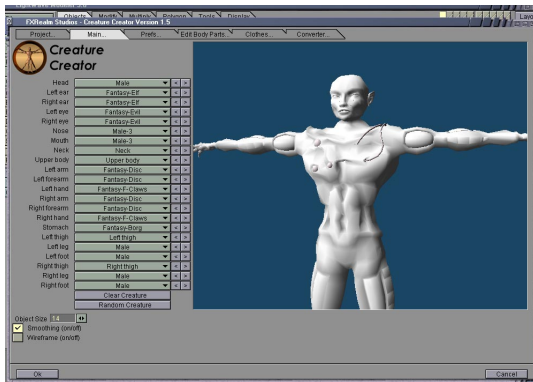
Objects Modify Multiply Polygon Tools Display

FXRealm Studios - Creature Creator Version 1.5

Project... Main... Prefs... Edit Body Parts... Clothes... Converter...

Creature Creator

| | | | |
|---|---|---|---|
| Head | Male | < | > |
| Left ear | Fantasy-Elf | < | > |
| Right ear | Fantasy-Elf | < | > |
| Left eye | Fantasy-Evil | < | > |
| Right eye | Fantasy-Evil | < | > |
| Nose | Male-3 | < | > |
| Mouth | Male-3 | < | > |
| Neck | Neck | < | > |
| Upper body | Upper body | < | > |
| Left arm | Fantasy-Disc | < | > |
| Left forearm | Fantasy-Disc | < | > |
| Left hand | Fantasy-F-Claws | < | > |
| Right arm | Fantasy-Disc | < | > |
| Right forearm | Fantasy-Disc | < | > |
| Right hand | Fantasy-F-Claws | < | > |
| Stomach | Fantasy-Borg | < | > |
| Left thigh | Left thigh | < | > |
| Left leg | Male | < | > |
| Left foot | Male | < | > |
| Right thigh | Right thigh | < | > |
| Right leg | Male | < | > |
| Right foot | Male | < | > |

Clear Creature
Random Creature

Object Size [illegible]
Smoothing (on/off)
Wireframe (on/off)

Ok
Cancel